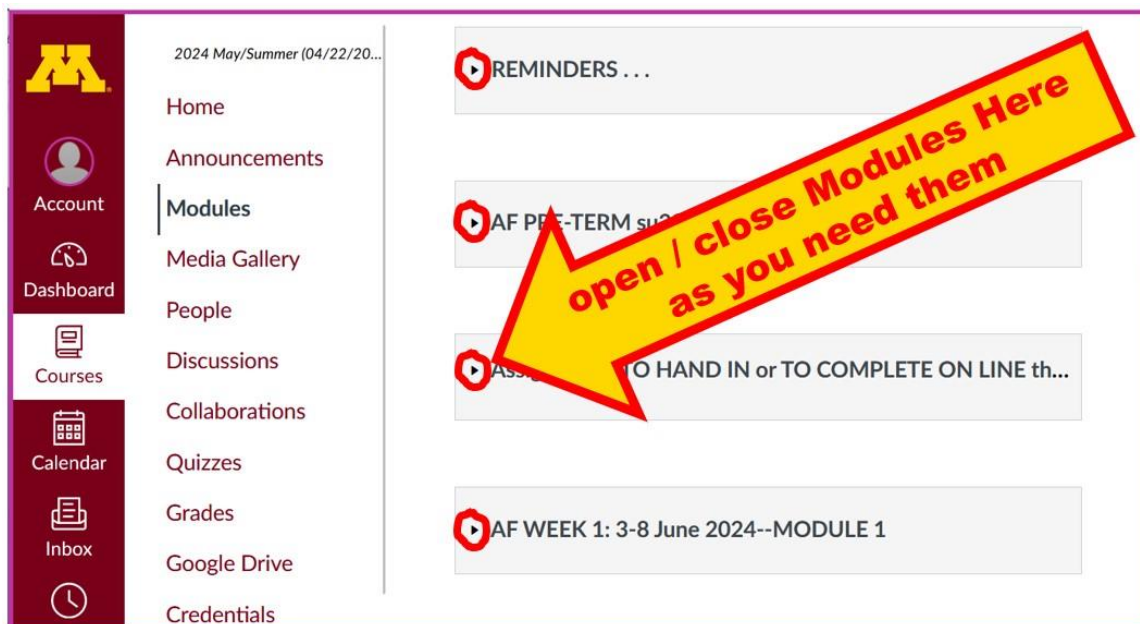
Account

Dashboard

Courses

Calendar

Inbox

2024 May/Summer (04/22/20...

Home

Announcements

Modules

Media Gallery

People

Discussions

Collaborations

Quizzes

Grades

Google Drive

Credentials

REMINDERS . . .

AF PRE-TERM su2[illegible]

Assi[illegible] TO HAND IN or TO COMPLETE ON LINE th...

AF WEEK 1: 3-8 June 2024--MODULE 1

open / close Modules Here as you need them